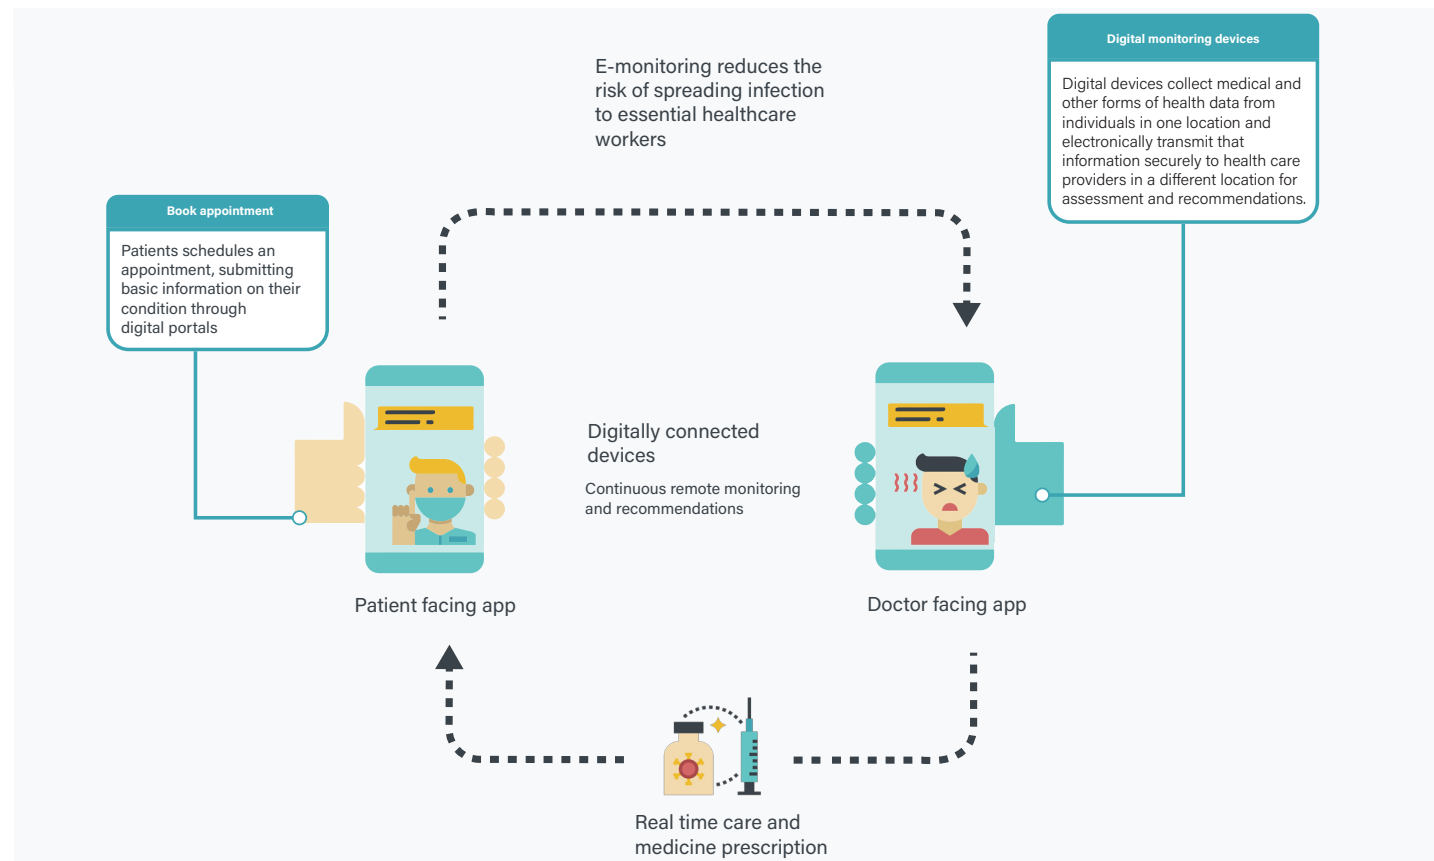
E-monitoring reduces the risk of spreading infection to essential healthcare workers

Digital monitoring devices

Digital devices collect medical and other forms of health data from individuals in one location and electronically transmit that information securely to health care providers in a different location for assessment and recommendations.

Book appointment

Patients schedules an appointment, submitting basic information on their condition through digital portals

Digitally connected devices

Continuous remote monitoring and recommendations

Patient facing app

Doctor facing app

Real time care and medicine prescription